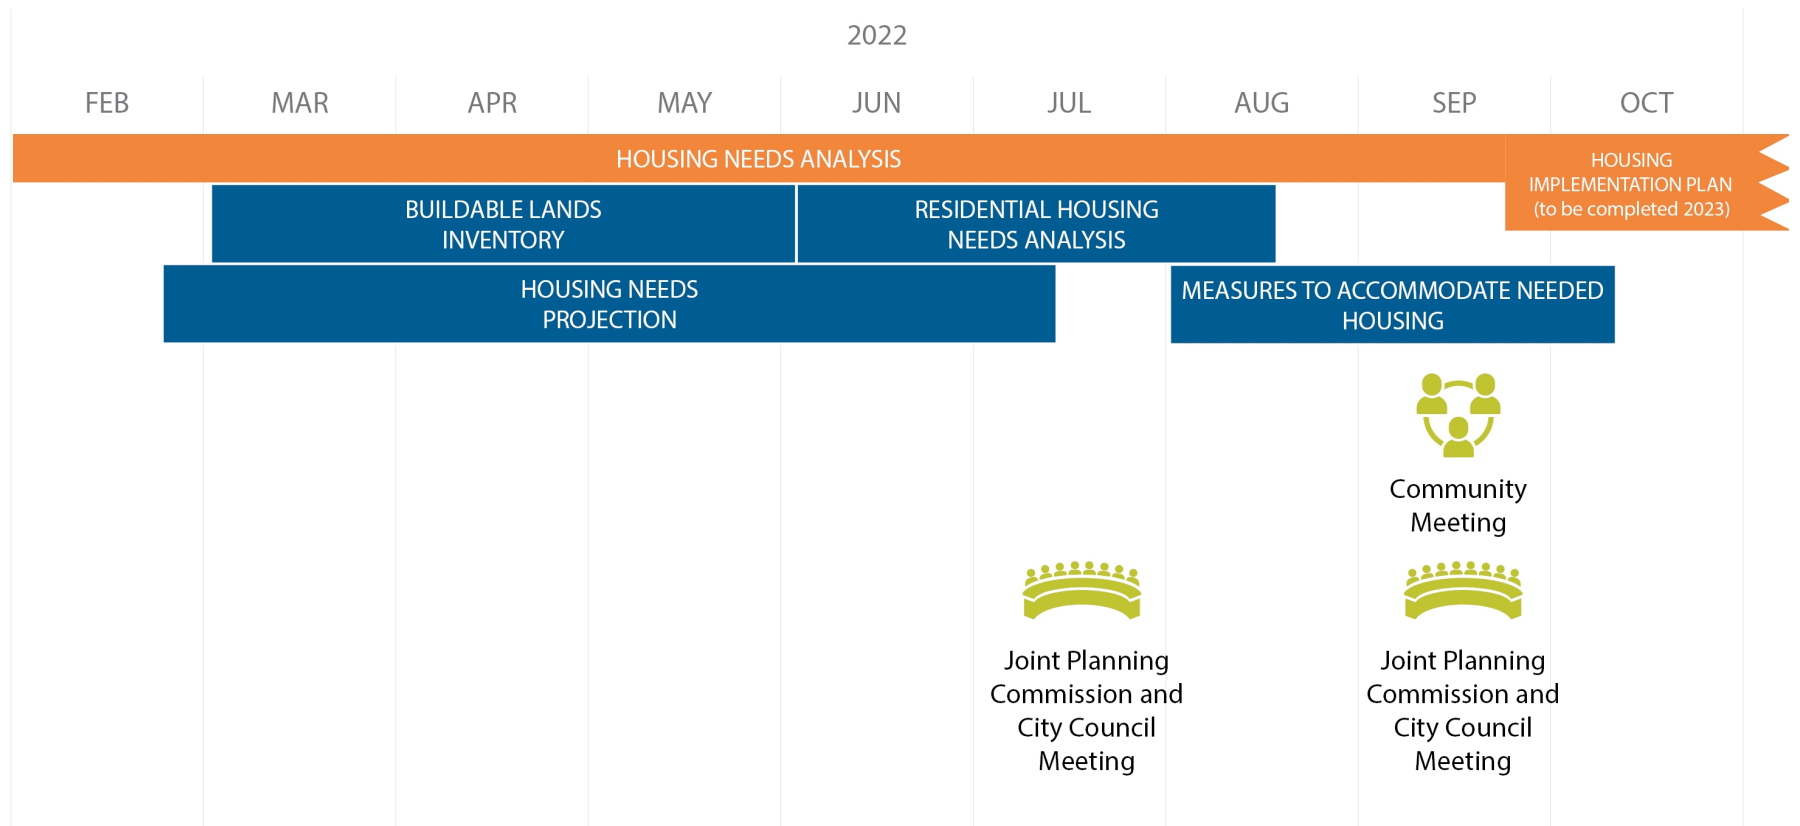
2022

FEB MAR APR MAY JUN JUL AUG SEP OCT

HOUSING NEEDS ANALYSIS

HOUSING IMPLEMENTATION PLAN (to be completed 2023)

BUILDABLE LANDS INVENTORY

RESIDENTIAL HOUSING NEEDS ANALYSIS

HOUSING NEEDS PROJECTION

MEASURES TO ACCOMMODATE NEEDED HOUSING

Community Meeting

Joint Planning Commission and City Council Meeting

Joint Planning Commission and City Council Meeting